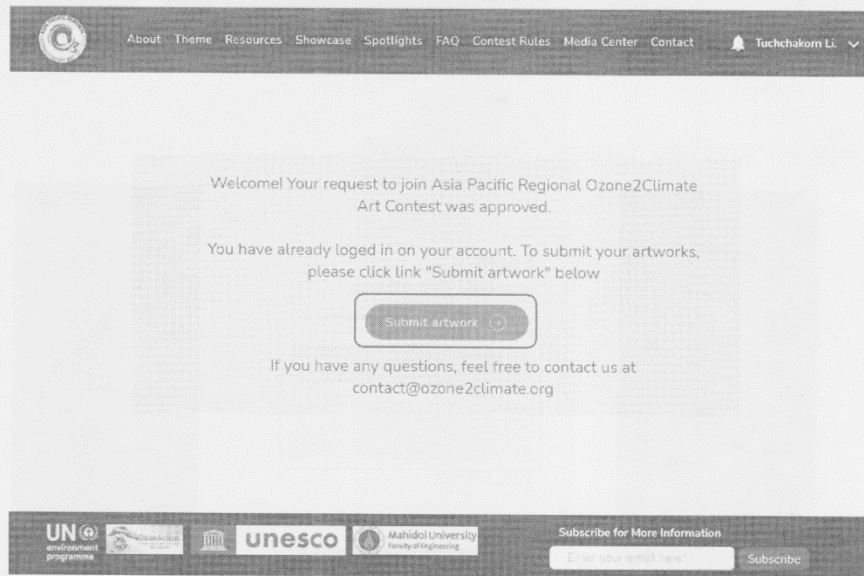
About Theme Resources Showcase Spotlights FAQ Contest Rules Media Center Contact Tuchchakorn Li.

Welcome! Your request to join Asia Pacific Regional Ozone2Climate Art Contest was approved.

You have already loged in on your account. To submit your artworks, please click link "Submit artwork" below

Submit artwork

If you have any questions, feel free to contact us at contact@ozone2climate.org

UN environment programme OzonAction unesco Mahidol University Faculty of Engineering

Subscribe for More Information

Enter your email here*

Subscribe